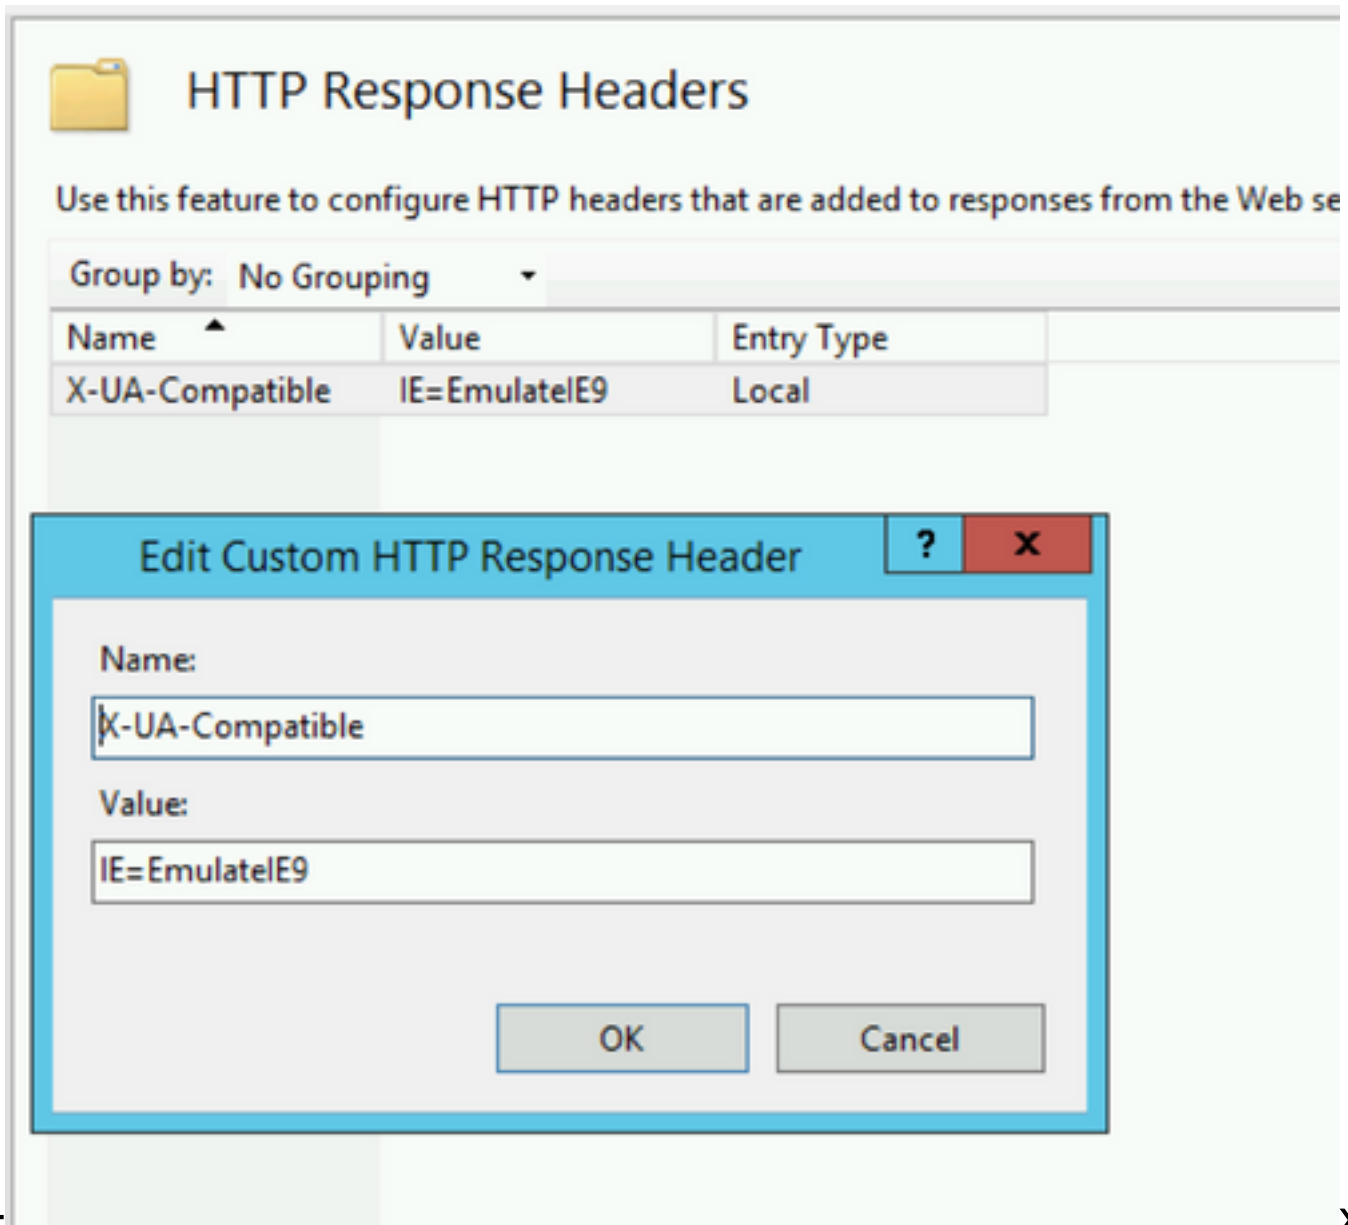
HTTP Response Headers

Use this feature to configure HTTP headers that are added to responses from the Web se

Group by: No Grouping

| Name | Value | Entry Type |
|---|---|---|
| X-UA-Compatible | IE=EmulateIE9 | Local |

Edit Custom HTTP Response Header

?

X

Name:

X-UA-Compatible

Value:

IE=EmulateIE9

OK

Cancel